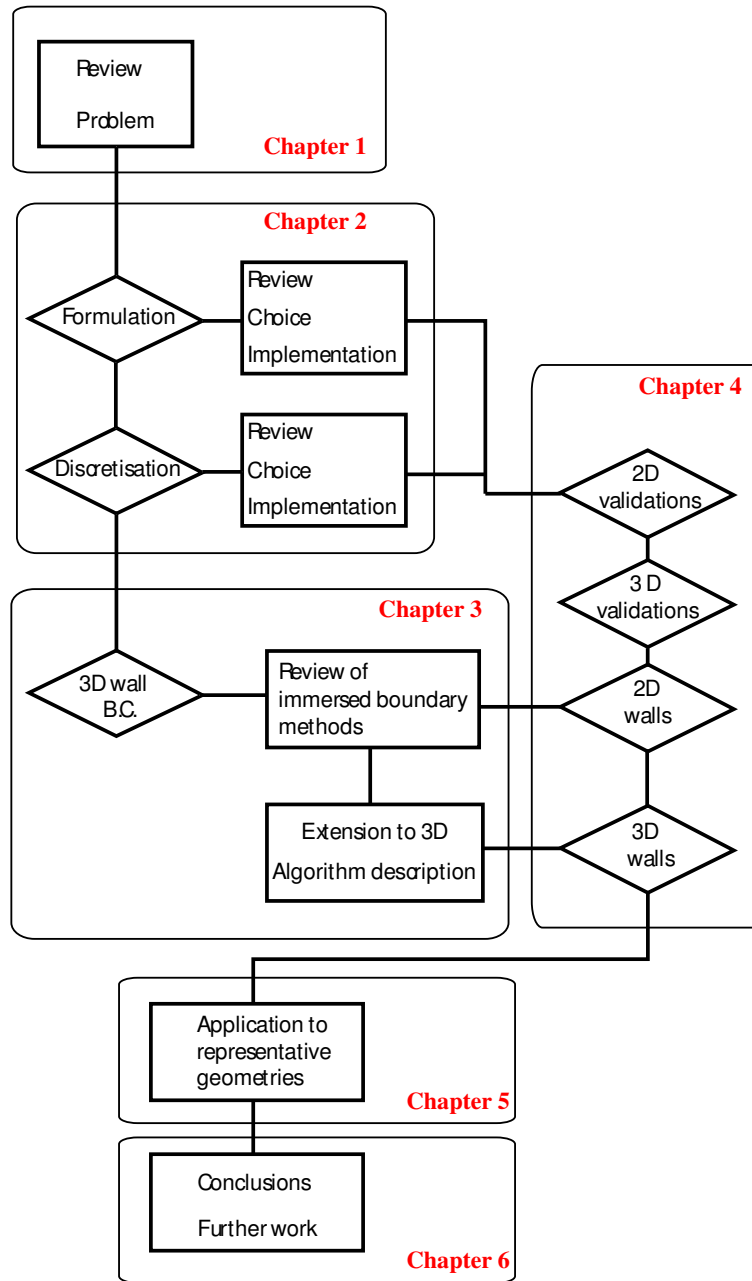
Review

Problem

Chapter 1

Chapter 2

Formulation

Review
Choice
Implementation

Discretisation

Review
Choice
Implementation

Chapter 4

2D validations

3 D validations

2D walls

3D walls

Chapter 3

3D wall B.C.

Review of immersed boundary methods

Extension to 3D
Algorithm description

Application to representative geometries

Chapter 5

Conclusions

Further work

Chapter 6